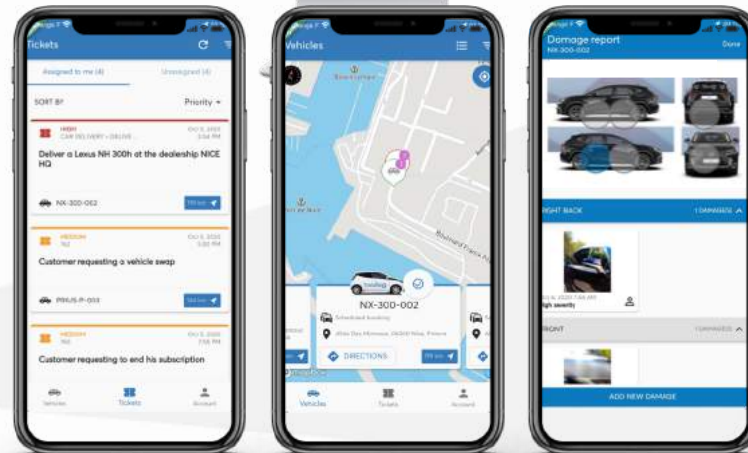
Tickets

Assigned to me (4)

Unassigned (4)

SORT BY

Priority

HIGH

CAR DELIVERY • DELIVE...

Oct 5, 2020

Deliver a Lexus NH 300h at the dealership NICE HQ

NX-300-002

MEDIUM

Oct 5, 2020

Customer requesting a vehicle swap

PRIUS-P-003

MEDIUM

Oct 5, 2020

Customer requesting to end his subscription

Vehicles

Tickets

Account

Vehicles

NX-300-002

Scheduled booking

DIRECTIONS

Boulevard Franck Pilatte

Vehicles

Tickets

Account

Damage report

NX-300-002

Done

RIGHT BACK

1 DAMAGES

High severity

FRONT

ADD NEW DAMAGE